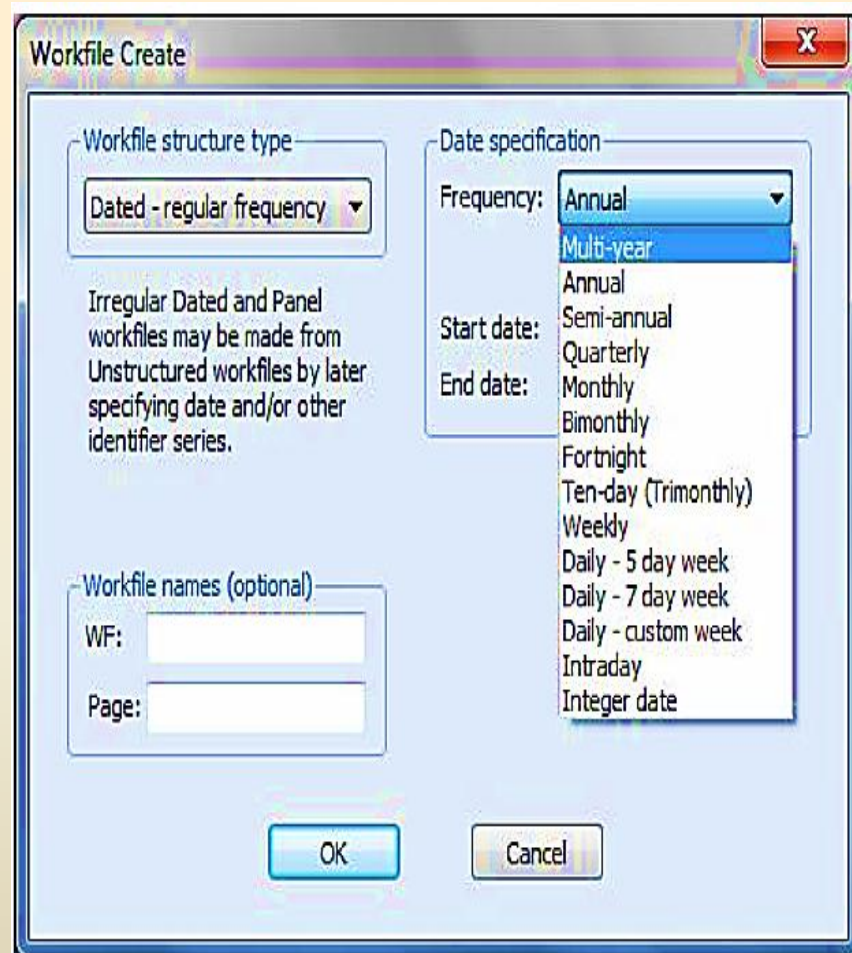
Workfile Create

X

Workfile structure type

Dated - regular frequency

Irregular Dated and Panel workfiles may be made from Unstructured workfiles by later specifying date and/or other identifier series.

Date specification

Frequency: Annual

Start date:

End date:

Multi-year
Annual
Semi-annual
Quarterly
Monthly
Bimonthly
Fortnight
Ten-day (Trimonthly)
Weekly
Daily - 5 day week
Daily - 7 day week
Daily - custom week
Intraday
Integer date

Workfile names (optional)

WF:

Page:

OK

Cancel